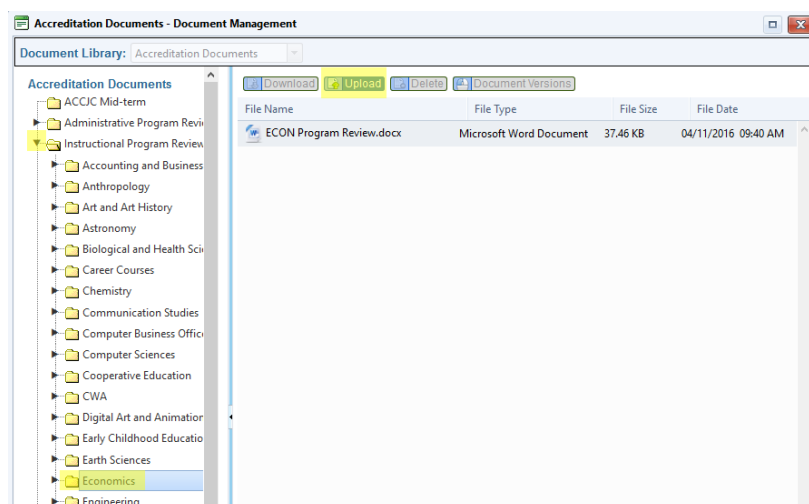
Accreditation Documents - Document Management

Document Library: Accreditation Documents

Accreditation Documents
ACCJC Mid-term
Administrative Program Revi
Instructional Program Review
Accounting and Business
Anthropology
Art and Art History
Astronomy
Biological and Health Sci
Career Courses
Chemistry
Communication Studies
Computer Business Offic
Computer Sciences
Cooperative Education
CWA
Digital Art and Animation
Early Childhood Educatio
Earth Sciences
Economics
Engineering

Download Upload Delete Document Versions

| File Name | File Type | File Size | File Date |
|---|---|---|---|
| ECON Program Review.docx | Microsoft Word Document | 37.46 KB | 04/11/2016 09:40 AM |